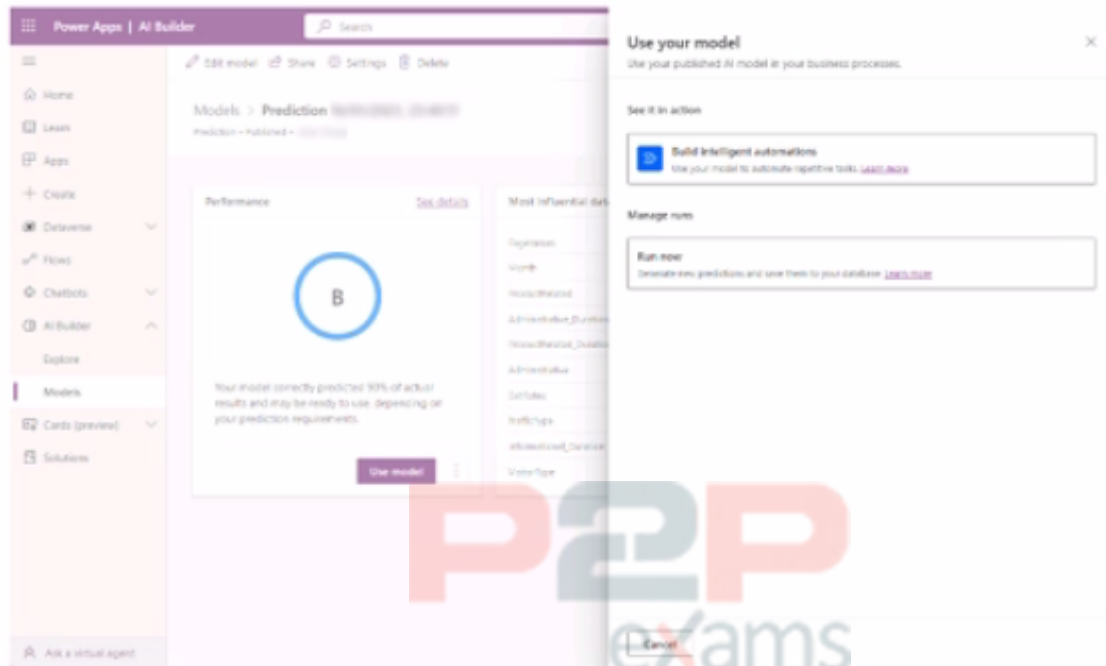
Power Apps | AI Builder

Search

Edit model Share Settings Delete

Home
Learn
Apps
Create
Dataverse
Flows
Chatbots
AI Builder
Explore
Models
Cards (preview)
Solutions

Ask a virtual agent

Models > Prediction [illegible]

Prediction – Published – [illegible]

Performance

See details

B

Your model correctly predicted 93% of actual results and may be ready to use, depending on your prediction requirements.

Use model

Most influential da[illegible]

Pageviews
Month
ProductRelated
Administrative_Duration
ProductRelated_Duration
Administrative
ExitRates
TrafficType
Informational_Duration
VisitorType

Use your model

Use your published AI model in your business processes.

See it in action

Build intelligent automations
Use your model to automate repetitive tasks. Learn more

Manage runs

Run now
Generate new predictions and save them to your database. Learn more

Cancel

P2P
exams